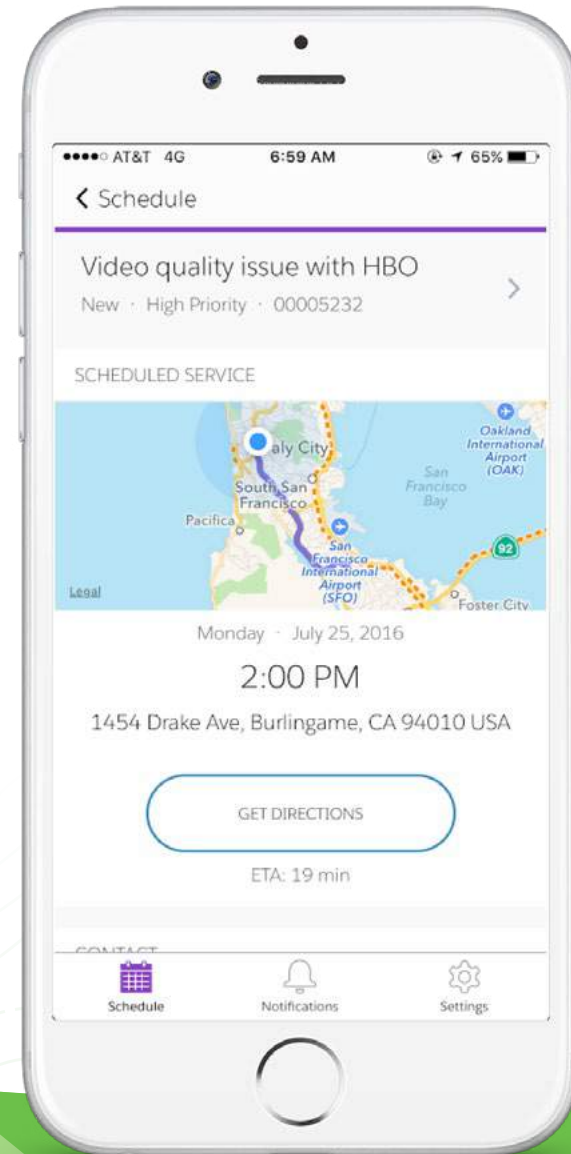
●●●●○ AT&T 4G 6:59 AM 65%

< Schedule

Video quality issue with HBO

New · High Priority · 00005232

SCHEDULED SERVICE

Oakland International Airport (OAK)

aly City

South San Francisco

San Francisco Bay

Pacifica

San Francisco International Airport (SFO)

92

Legal

Foster City

Monday · July 25, 2016

2:00 PM

1454 Drake Ave, Burlingame, CA 94010 USA

GET DIRECTIONS

ETA: 19 min

CONTACT

Schedule

Notifications

Settings